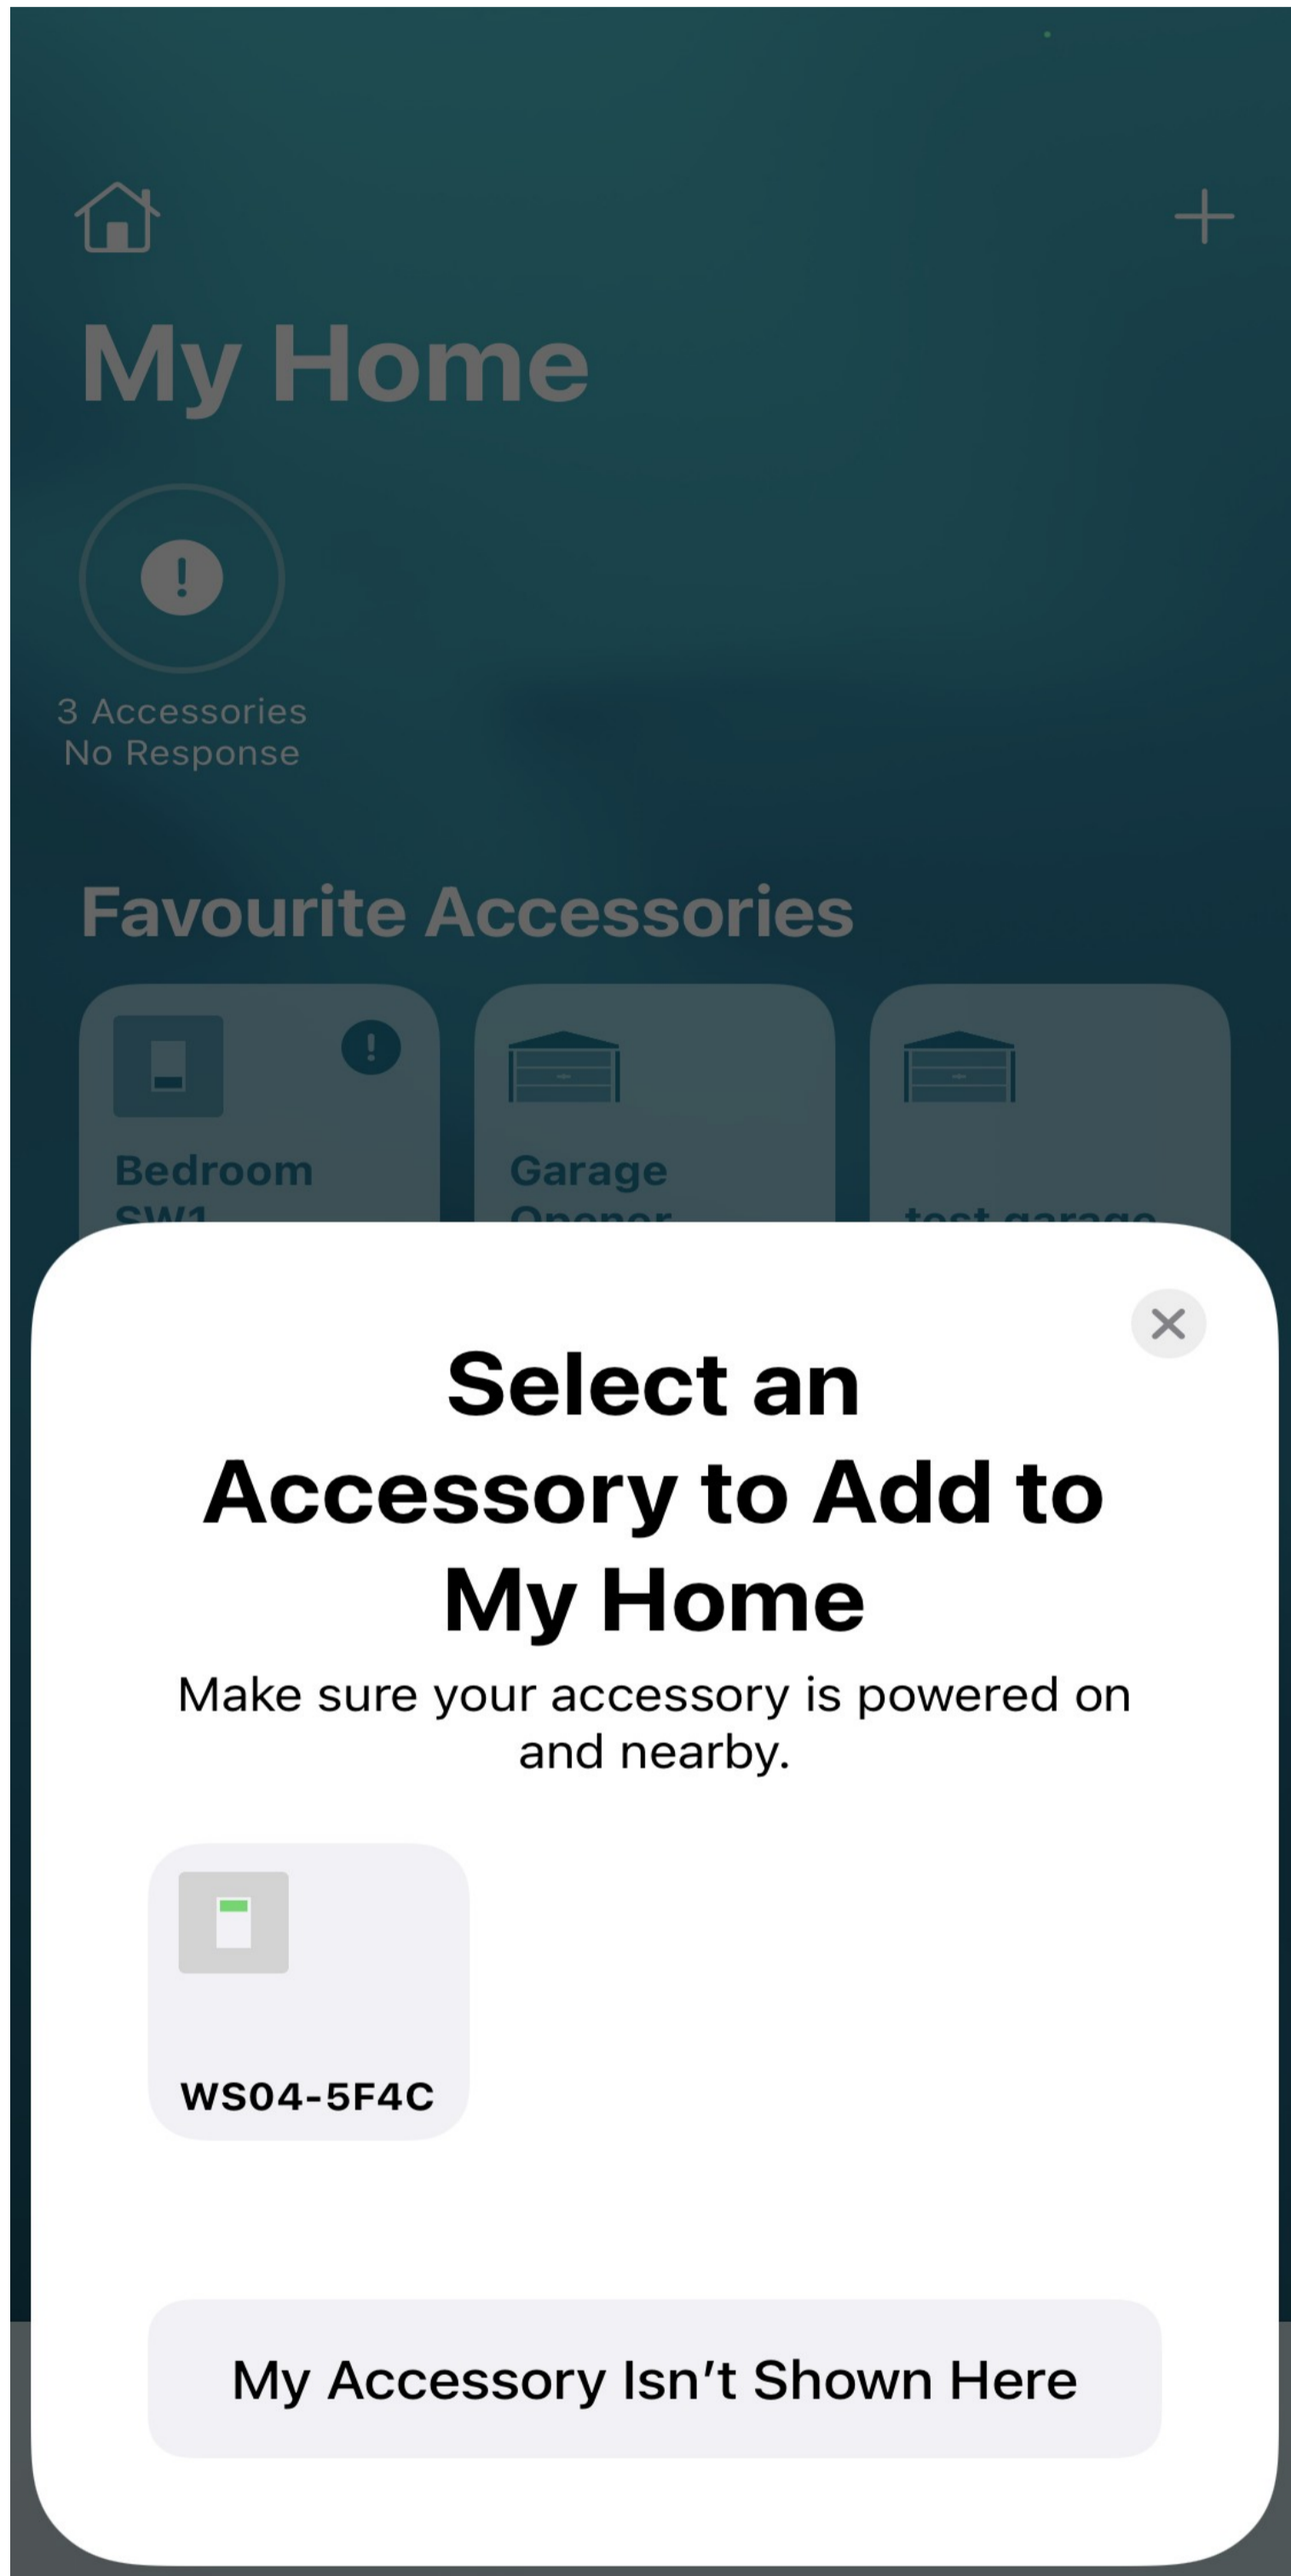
My Home

3 Accessories
No Response

Favourite Accessories

Bedroom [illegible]

Garage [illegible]

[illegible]

Select an Accessory to Add to My Home

Make sure your accessory is powered on and nearby.

WS04-5F4C

My Accessory Isn't Shown Here